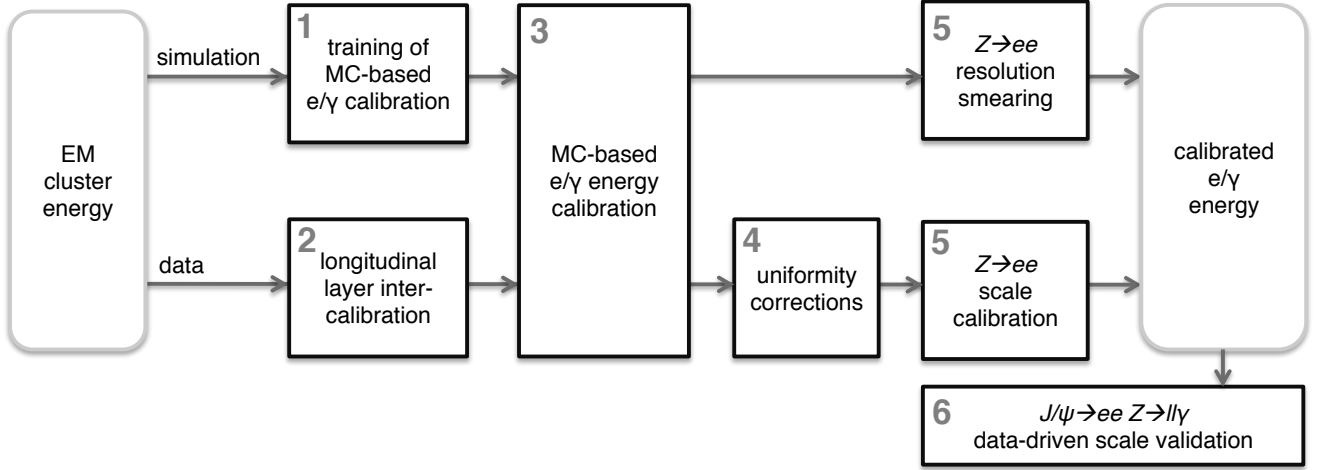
EM cluster energy

simulation

data

1 training of MC-based e/γ calibration

2 longitudinal layer intercalibration

3 MC-based e/γ energy calibration

4 uniformity corrections

5 $Z \rightarrow ee$ resolution smearing

5 $Z \rightarrow ee$ scale calibration

calibrated e/γ energy

6 $J/\psi \rightarrow ee$ $Z \rightarrow ll\gamma$ data-driven scale validation